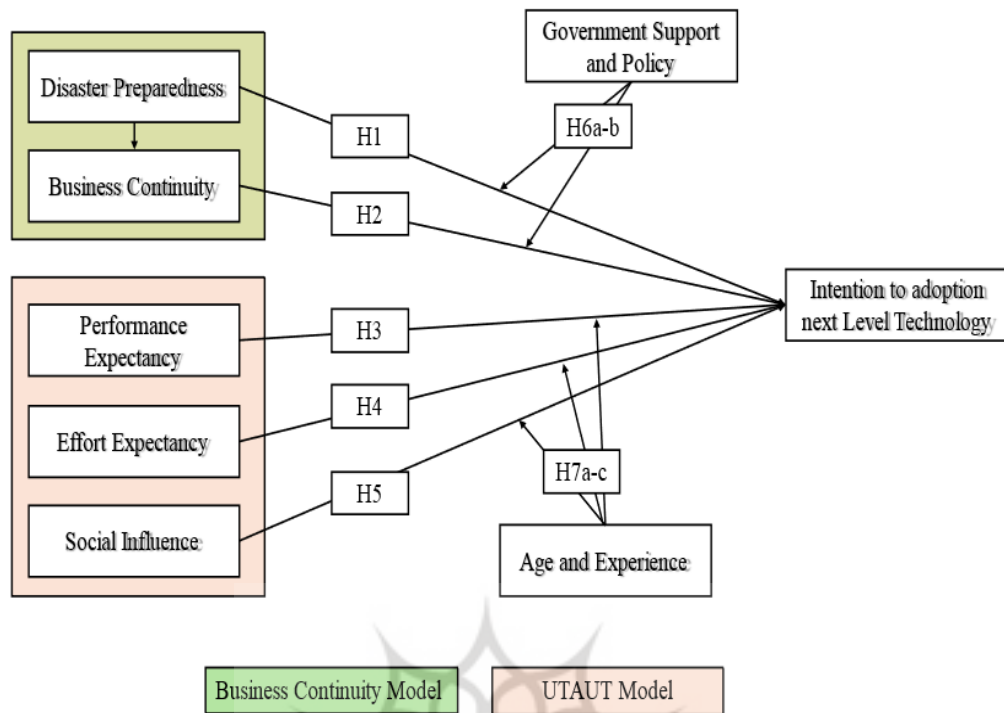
Government Support and Policy

Disaster Preparedness

H1

H6a-b

Business Continuity

H2

Performance Expectancy

H3

Intention to adoption next Level Technology

H4

Effort Expectancy

H7a-c

H5

Social Influence

Age and Experience

Business Continuity Model

UTAUT Model